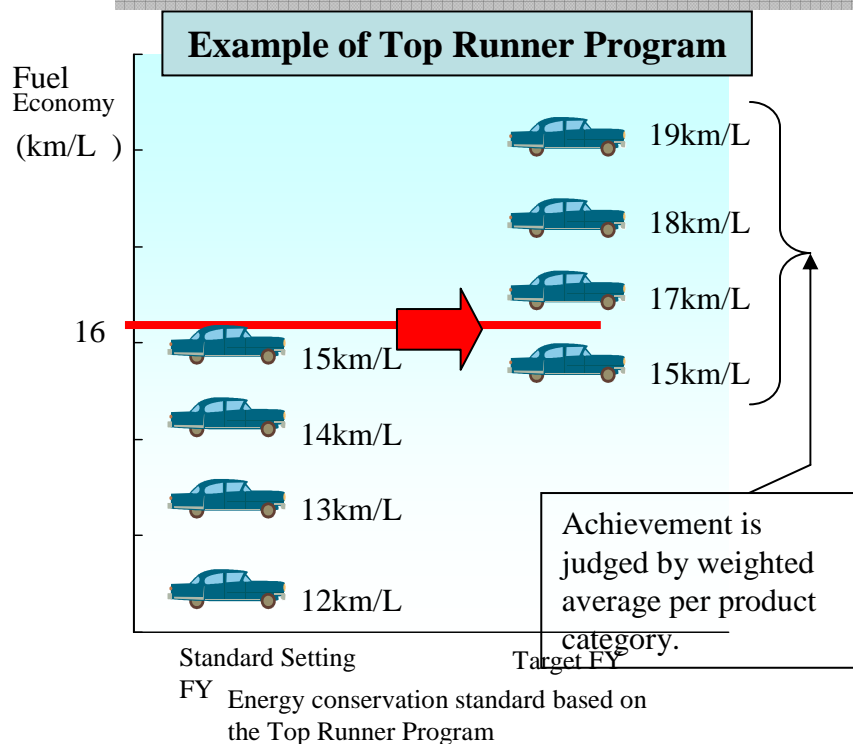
Example of Top Runner Program

Fuel Economy (km/L )

16

15km/L

14km/L

13km/L

12km/L

19km/L

18km/L

17km/L

15km/L

Achievement is judged by weighted average per product category.

Standard Setting FY

Target FY

Energy conservation standard based on the Top Runner Program